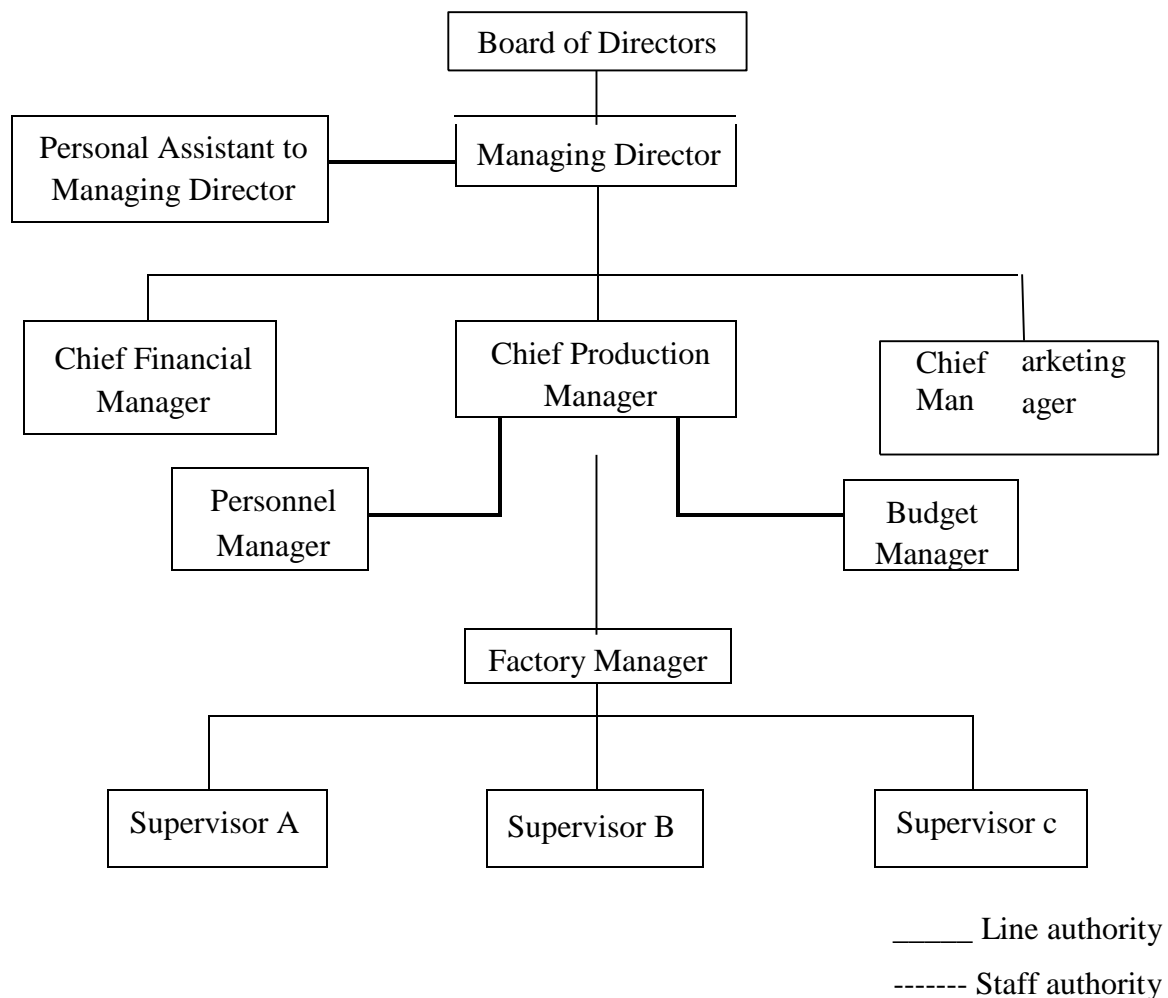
Board of Directors

Personal Assistant to Managing Director

Managing Director

Chief Financial Manager

Chief Production Manager

Chief Man arketing ager

Personnel Manager

Budget Manager

Factory Manager

Supervisor A

Supervisor B

Supervisor c

_____ Line authority

------- Staff authority